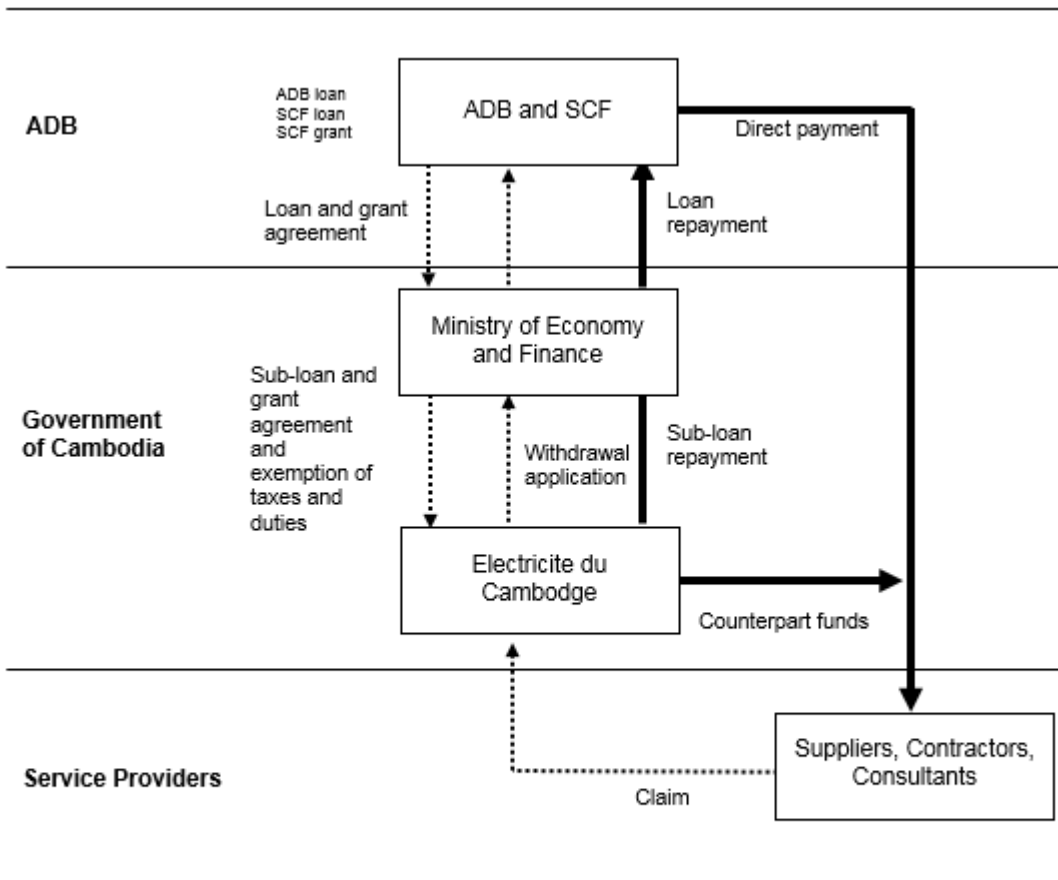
ADB

ADB loan
SCF loan
SCF grant

ADB and SCF

Direct payment

Loan and grant agreement

Loan repayment

Government of Cambodia

Ministry of Economy and Finance

Sub-loan and grant agreement and exemption of taxes and duties

Withdrawal application

Sub-loan repayment

Electricite du Cambodge

Counterpart funds

Service Providers

Suppliers, Contractors, Consultants

Claim